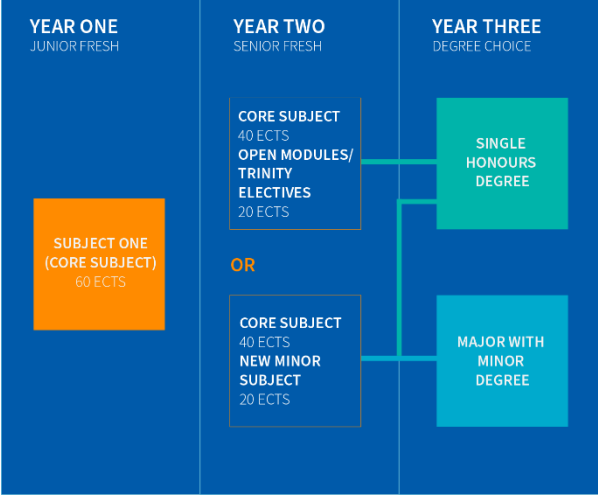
YEAR ONE
JUNIOR FRESH

YEAR TWO
SENIOR FRESH

YEAR THREE
DEGREE CHOICE

SUBJECT ONE (CORE SUBJECT)
60 ECTS

CORE SUBJECT
40 ECTS
OPEN MODULES/ TRINITY ELECTIVES
20 ECTS

OR

CORE SUBJECT
40 ECTS
NEW MINOR SUBJECT
20 ECTS

SINGLE HONOURS DEGREE

MAJOR WITH MINOR DEGREE